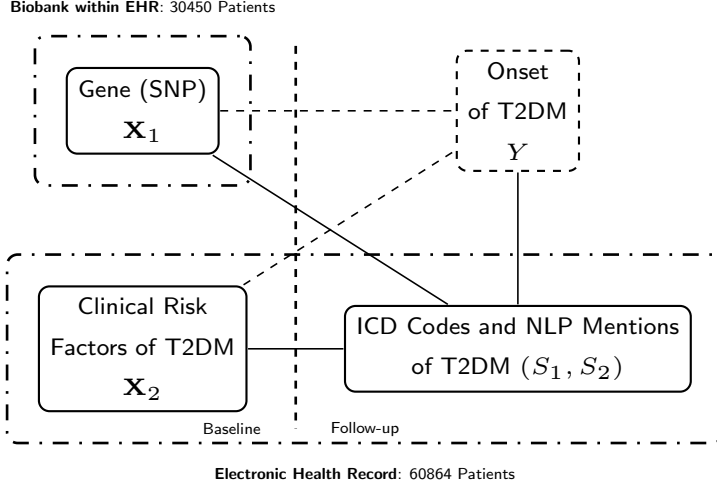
**Biobank within EHR**: 30450 Patients

Gene (SNP)
$\mathbf{X}_1$

Onset of T2DM
$Y$

Clinical Risk Factors of T2DM
$\mathbf{X}_2$

ICD Codes and NLP Mentions of T2DM $(S_1, S_2)$

Baseline

Follow-up

**Electronic Health Record**: 60864 Patients